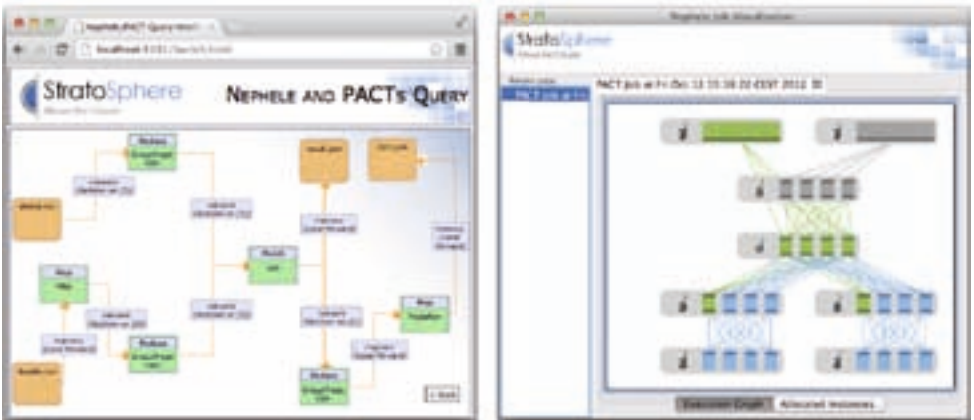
Nephele/PACT Query Interf...

localhost:8081/launch.html

StratoSphere

Nephele and PACTs Query

Reduce

Map

Match

Map

Reduce

Reduce

Back

Nephele Job Visualization

StratoSphere

PACT Job at Fri Dec 13 15:38:20 EST 2012

Execution Graph

Allocated Instances